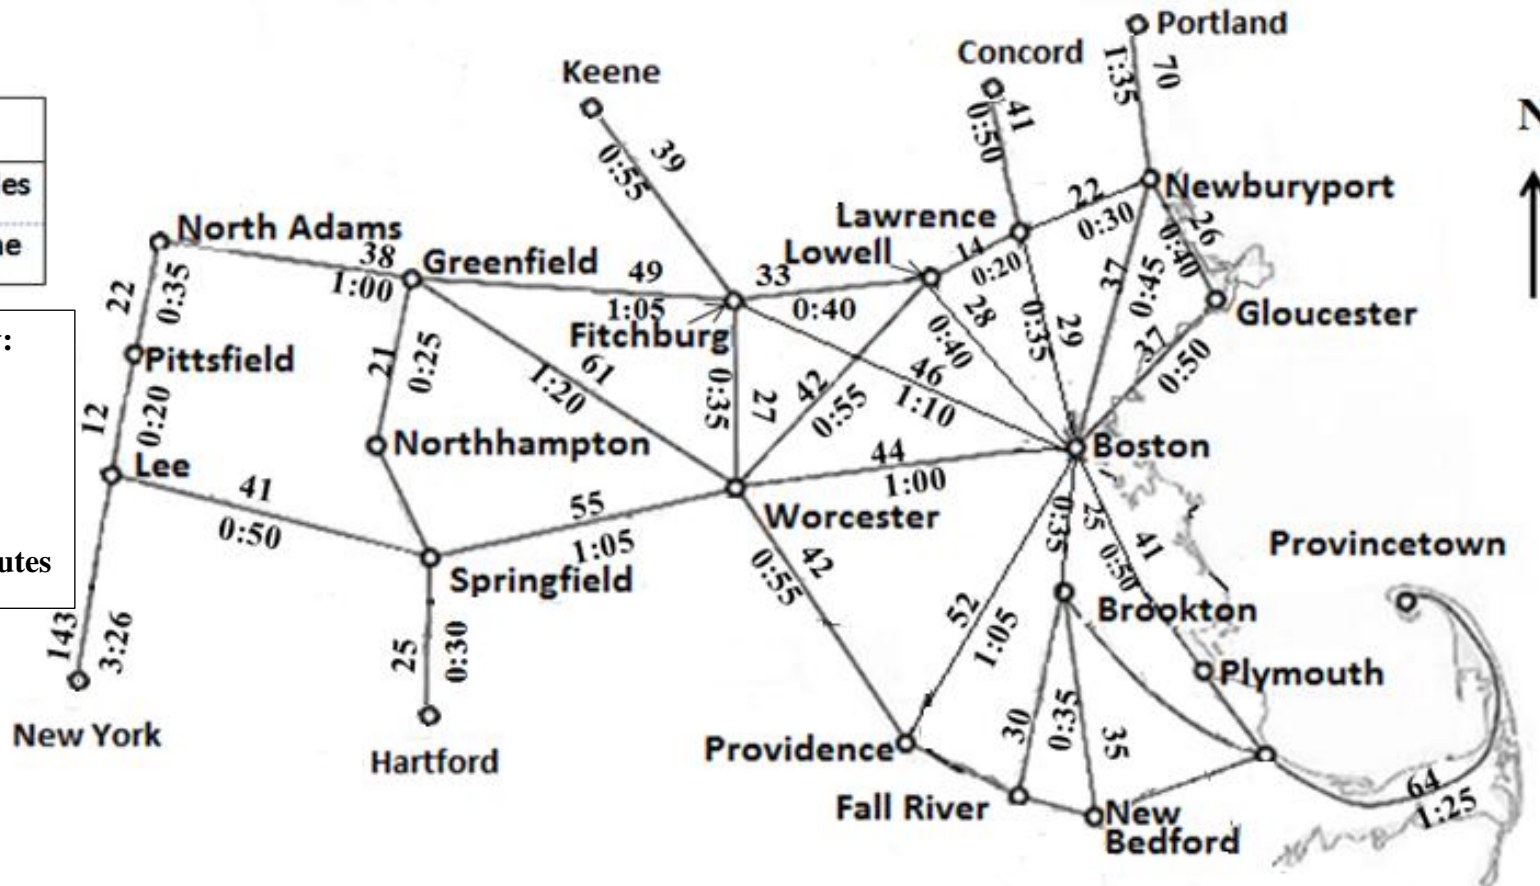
es
e
:
utes

Portland
Concord
Keene
N
1:35
70
0:50
41
39
0:55
Newburyport
22
0:30
Lawrence
North Adams
Lowell
14
0:20
26
0:40
38
Greenfield
49
33
37
0:45
1:00
1:05
0:40
28
0:35
29
Gloucester
22
0:35
Fitchburg
0:40
37
21
0:25
61
46
0:50
Pittsfield
1:20
0:35
27
42
1:10
0:55
12
0:20
Northhampton
Boston
44
Lee
1:00
41
55
Worcester
0:50
0:35
25
1:05
0:50
41
42
Provincetown
Springfield
0:55
52
143
3:26
1:05
Brookton
25
0:30
Plymouth
0:35
30
35
New York
Hartford
Providence
64
1:25
Fall River
New Bedford